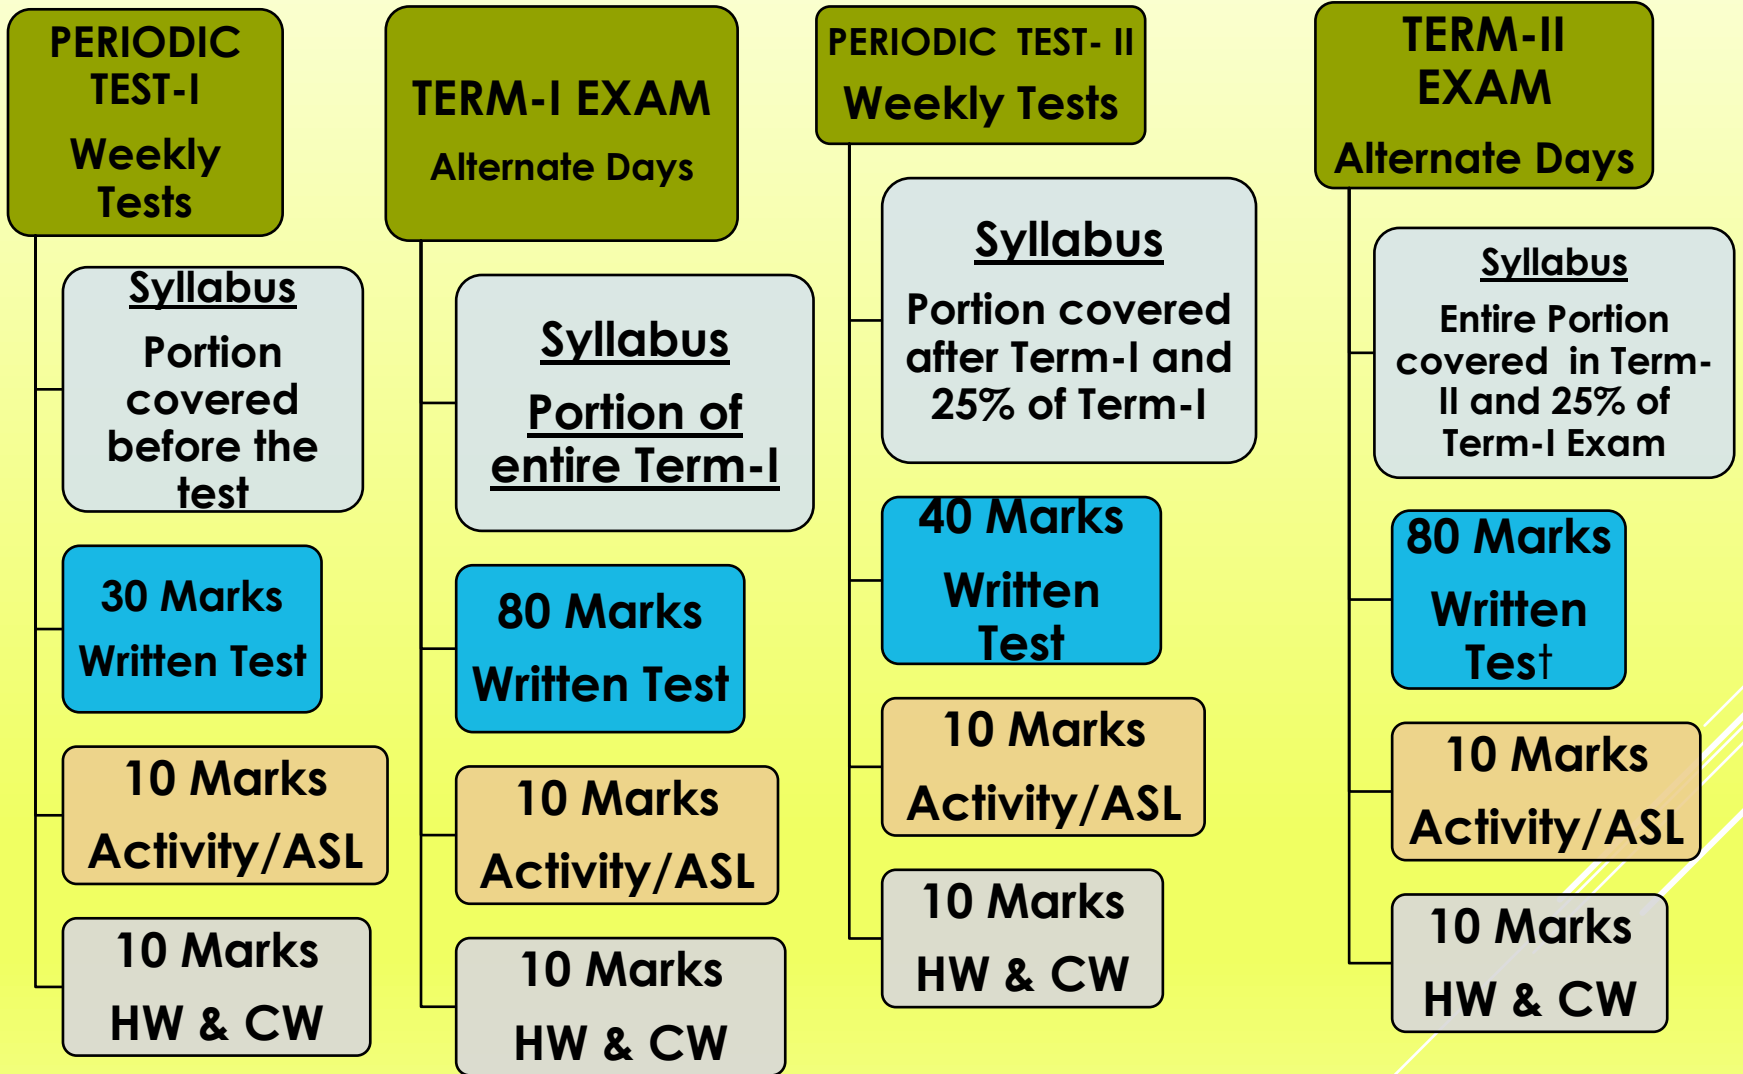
PERIODIC TEST-I

Weekly Tests

Syllabus

Portion covered before the test

30 Marks

Written Test

10 Marks

Activity/ASL

10 Marks

HW & CW

TERM-I EXAM

Alternate Days

Syllabus

Portion of entire Term-I

80 Marks

Written Test

10 Marks

Activity/ASL

10 Marks

HW & CW

PERIODIC TEST- II

Weekly Tests

Syllabus

Portion covered after Term-I and 25% of Term-I

40 Marks

Written Test

10 Marks

Activity/ASL

10 Marks

HW & CW

TERM-II EXAM

Alternate Days

Syllabus

Entire Portion covered in Term-II and 25% of Term-I Exam

80 Marks

Written Test

10 Marks

Activity/ASL

10 Marks

HW & CW